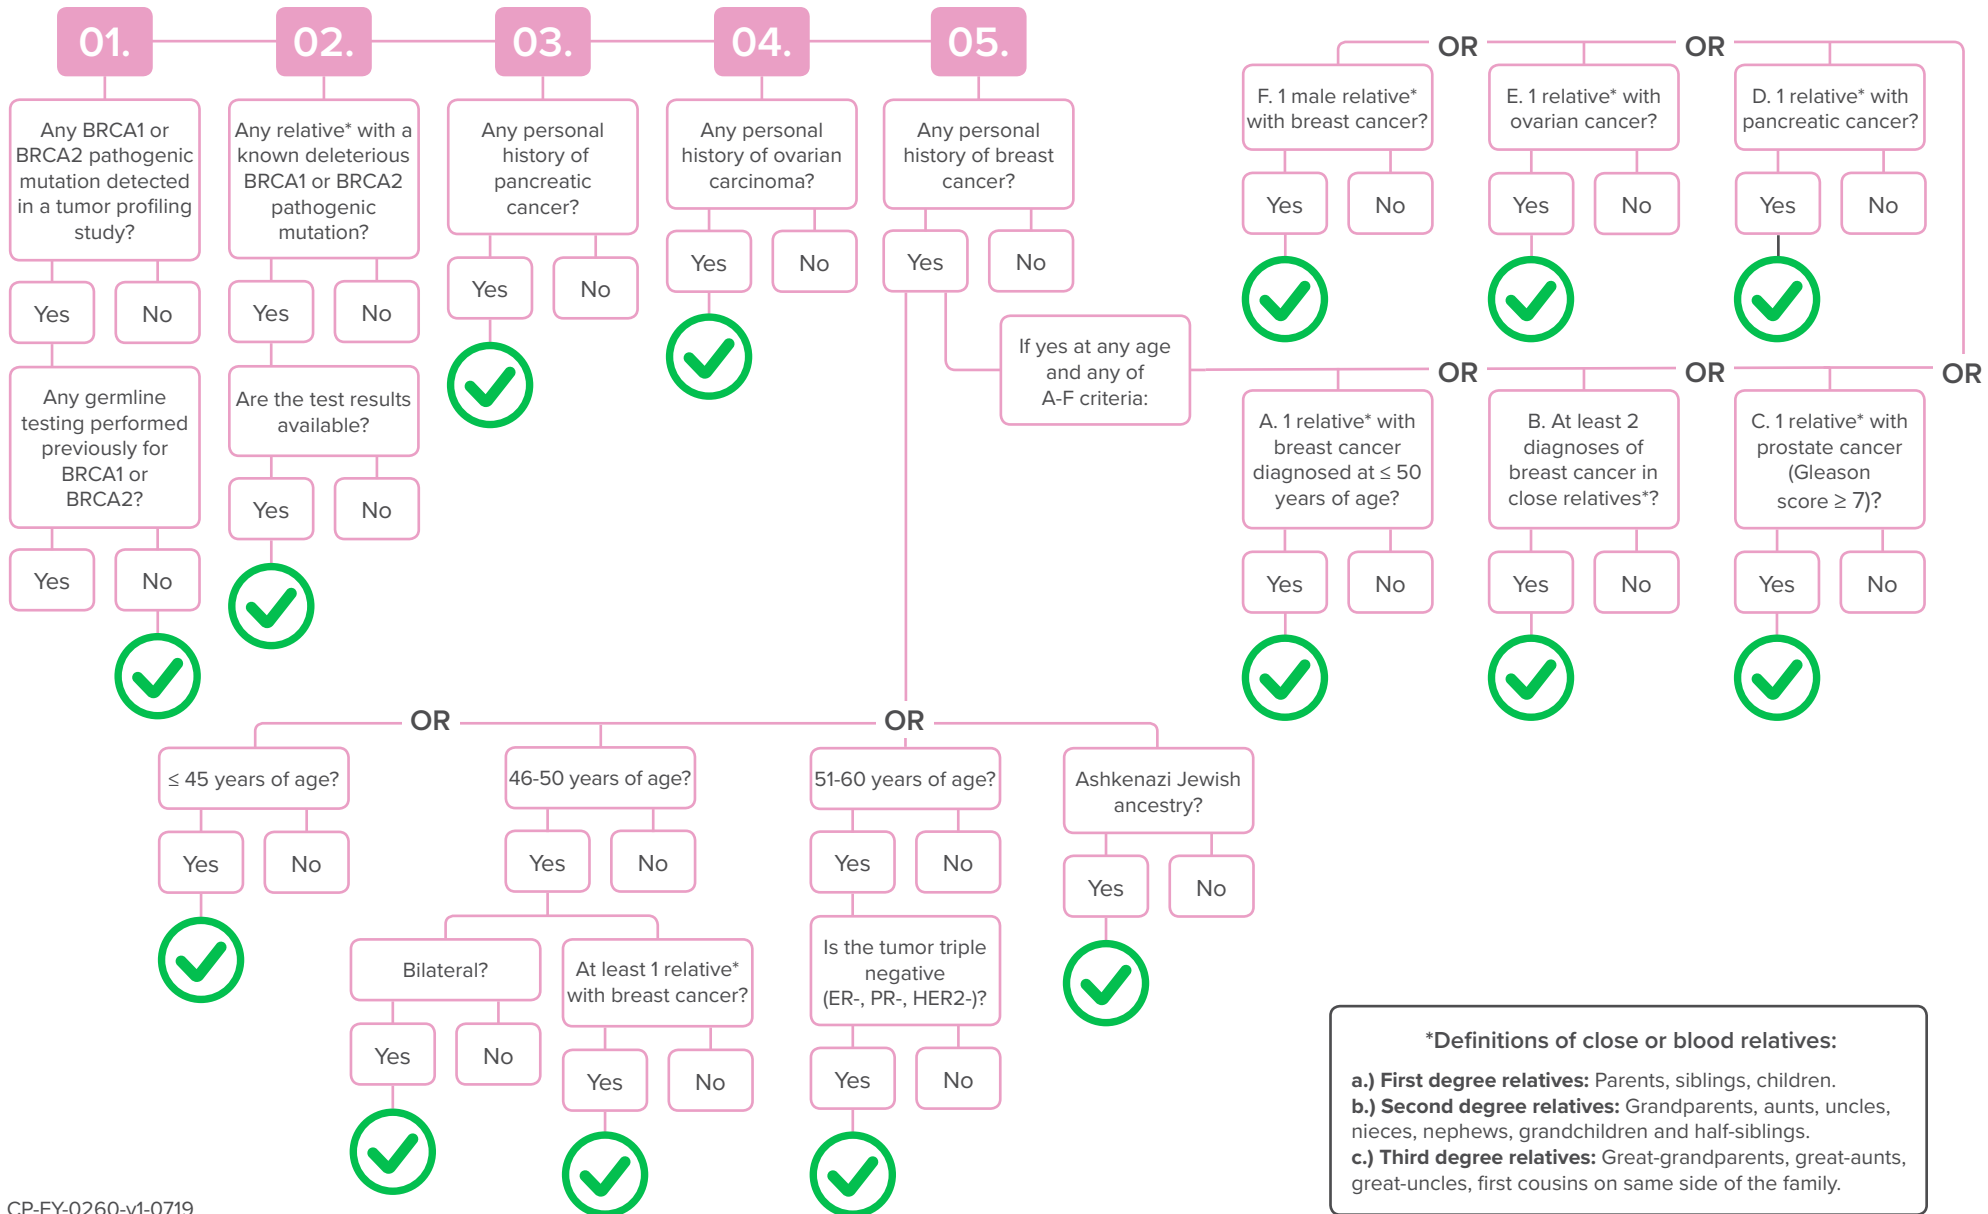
01.

Any BRCA1 or BRCA2 pathogenic mutation detected in a tumor profiling study?

Yes No

Any germline testing performed previously for BRCA1 or BRCA2?

Yes No

02.

Any relative* with a known deleterious BRCA1 or BRCA2 pathogenic mutation?

Yes No

Are the test results available?

Yes No

03.

Any personal history of pancreatic cancer?

Yes No

04.

Any personal history of ovarian carcinoma?

Yes No

05.

Any personal history of breast cancer?

Yes No

If yes at any age and any of A-F criteria:

OR OR

F. 1 male relative* with breast cancer?

Yes No

E. 1 relative* with ovarian cancer?

Yes No

D. 1 relative* with pancreatic cancer?

Yes No

OR OR OR

A. 1 relative* with breast cancer diagnosed at ≤ 50 years of age?

Yes No

B. At least 2 diagnoses of breast cancer in close relatives*?

Yes No

C. 1 relative* with prostate cancer (Gleason score ≥ 7)?

Yes No

OR OR

≤ 45 years of age?

Yes No

46-50 years of age?

Yes No

Bilateral?

Yes No

At least 1 relative* with breast cancer?

Yes No

51-60 years of age?

Yes No

Is the tumor triple negative (ER-, PR-, HER2-)?

Yes No

Ashkenazi Jewish ancestry?

Yes No

*Definitions of close or blood relatives:

**a.) First degree relatives:** Parents, siblings, children.
**b.) Second degree relatives:** Grandparents, aunts, uncles, nieces, nephews, grandchildren and half-siblings.
**c.) Third degree relatives:** Great-grandparents, great-aunts, great-uncles, first cousins on same side of the family.

CP-FY-0260-v1-0719